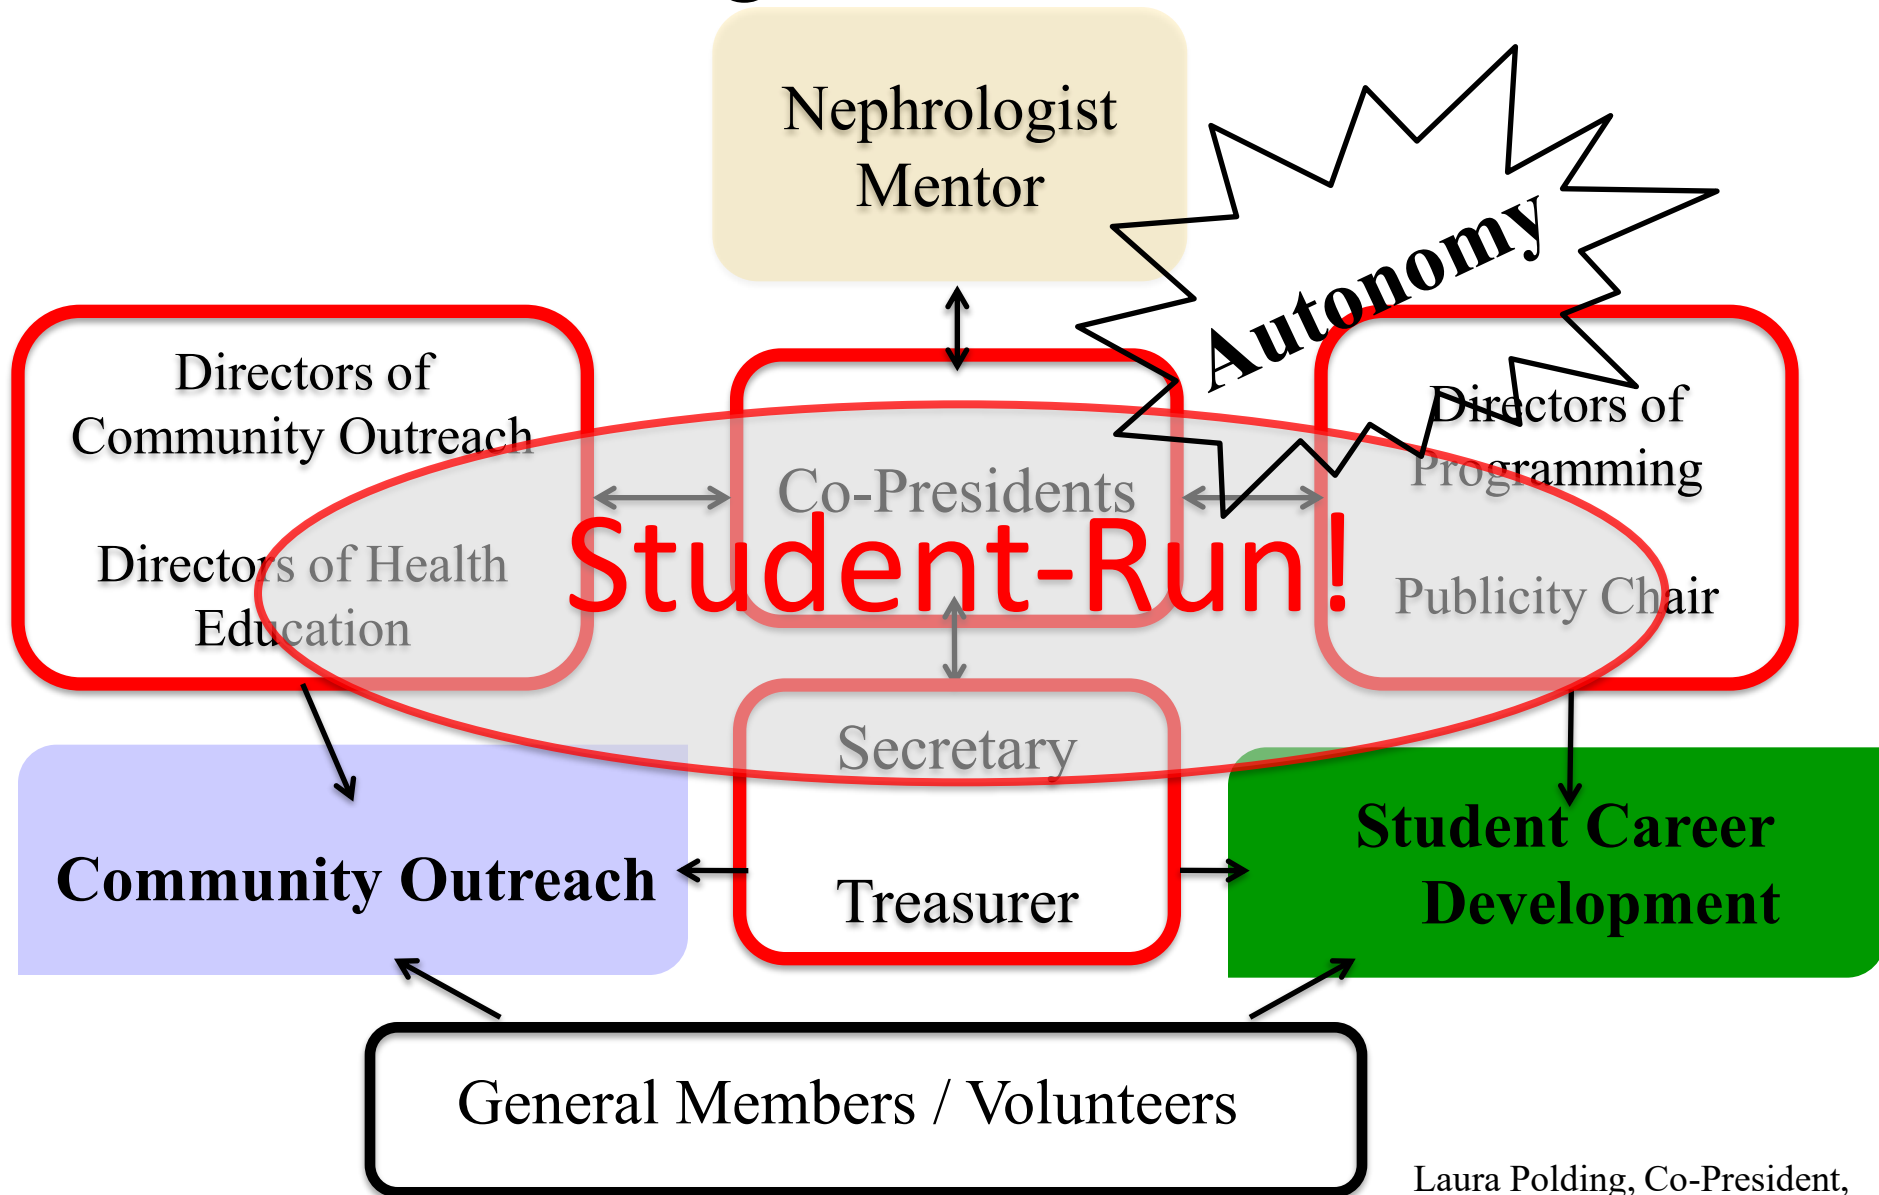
Nephrologist Mentor

Autonomy

Directors of Community Outreach

Directors of Health Education

Co-Presidents

Student-Run!

Directors of Programming

Publicity Chair

Secretary

Treasurer

Community Outreach

Student Career Development

General Members / Volunteers

Laura Polding, Co-President,